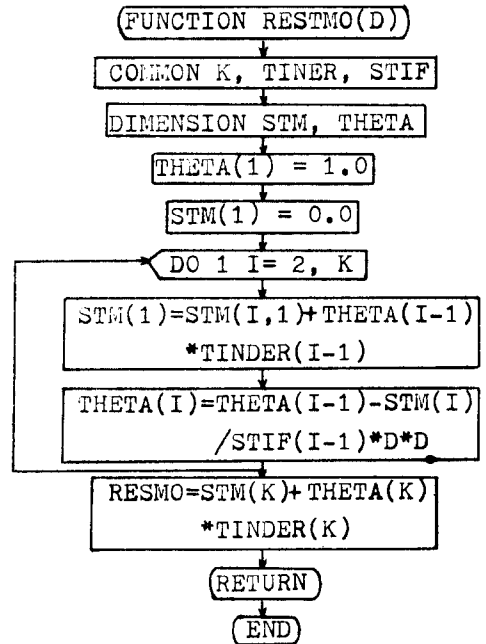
FUNCTION RESTMO(D)

COMMON K, TINER, STIF

DIMENSION STM, THETA

THETA(1) = 1.0

STM(1) = 0.0

DO 1 I= 2, K

STM(1)=STM(I,1)+THETA(I-1) *TINDER(I-1)

THETA(I)=THETA(I-1)-STM(I) /STIF(I-1)*D*D

RESMO=STM(K)+THETA(K) *TINDER(K)

RETURN

END